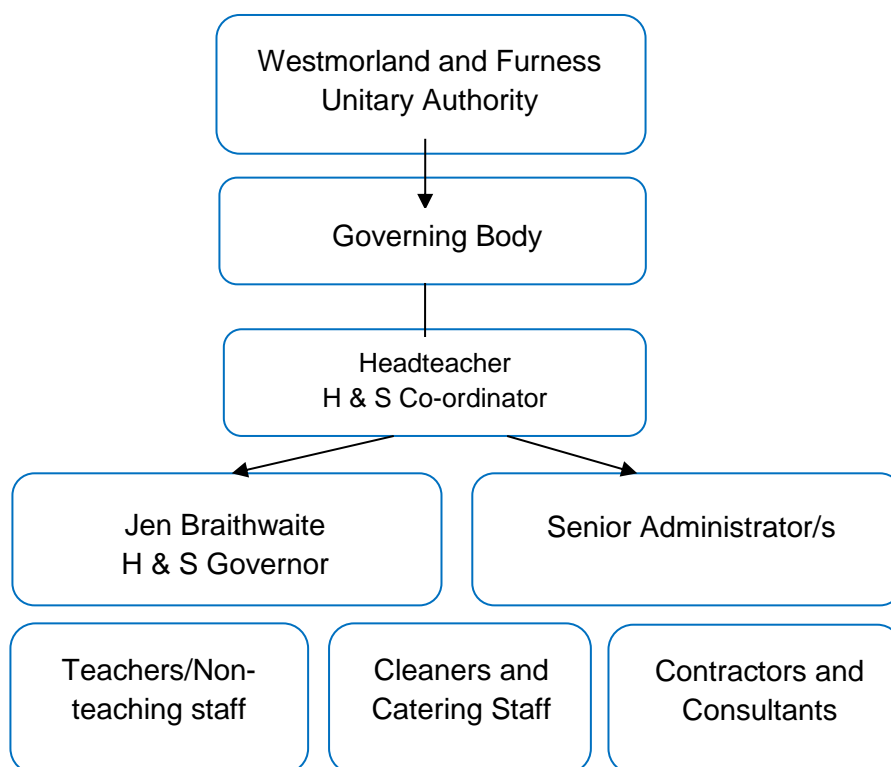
Westmorland and Furness Unitary Authority

Governing Body

Headteacher
H & S Co-ordinator

Jen Braithwaite
H & S Governor

Senior Administrator/s

Teachers/Non-teaching staff

Cleaners and Catering Staff

Contractors and Consultants